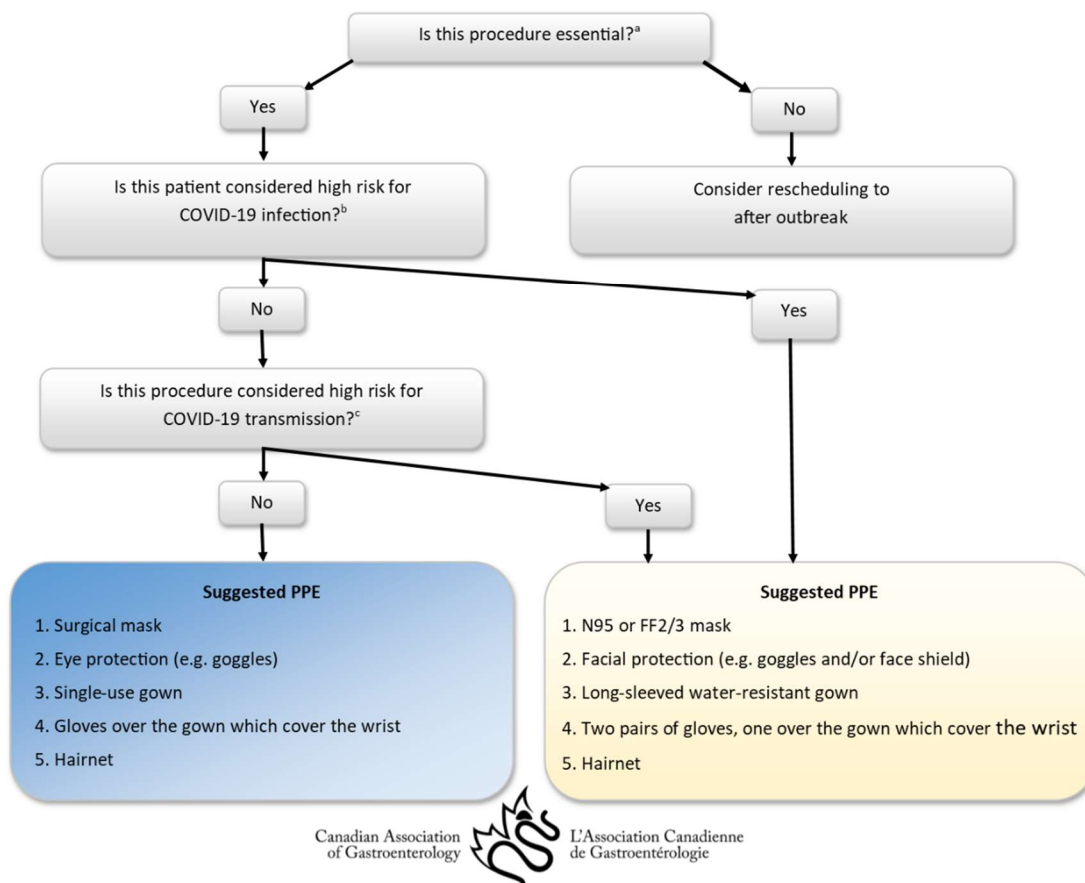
Is this procedure essential?$^{a}$

Yes

No

Is this patient considered high risk for COVID-19 infection?$^{b}$

Consider rescheduling to after outbreak

No

Yes

Is this procedure considered high risk for COVID-19 transmission?$^{c}$

No

Yes

Suggested PPE

1. Surgical mask
2. Eye protection (e.g. goggles)
3. Single-use gown
4. Gloves over the gown which cover the wrist
5. Hairnet

Suggested PPE

1. N95 or FF2/3 mask
2. Facial protection (e.g. goggles and/or face shield)
3. Long-sleeved water-resistant gown
4. Two pairs of gloves, one over the gown which cover the wrist
5. Hairnet

Canadian Association of Gastroenterology

L'Association Canadienne de Gastroentérologie